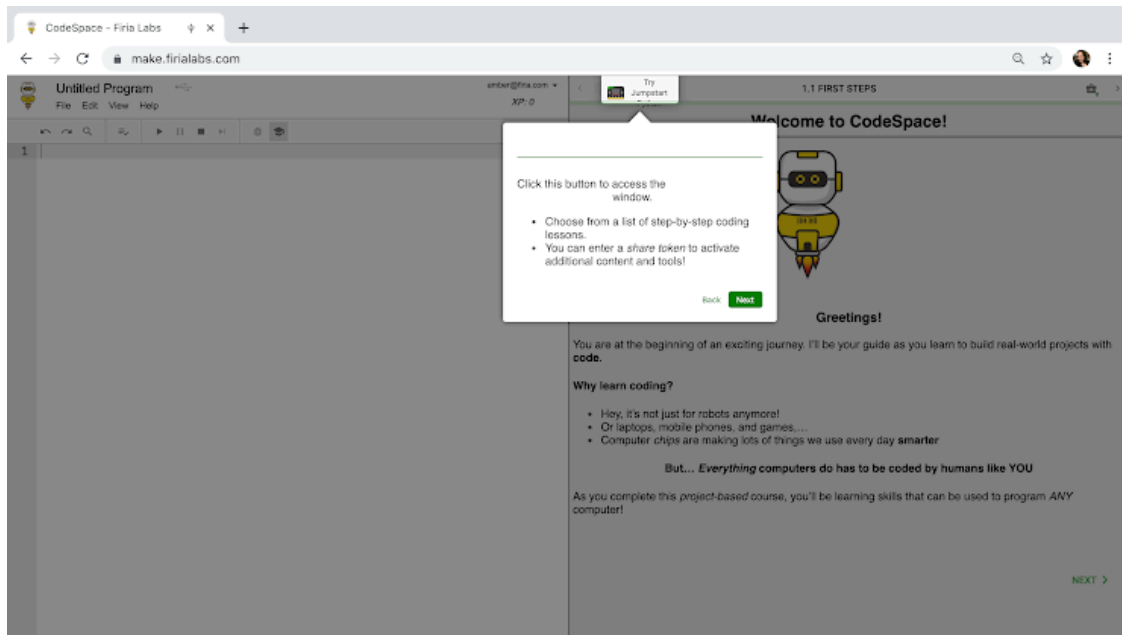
CodeSpace - Firia Labs

make.firialabs.com

Untitled Program
File Edit View Help

amber@firia.com
XP: 0

1

Try Jumpstart

1.1 FIRST STEPS

Welcome to CodeSpace!

Click this button to access the window.

- Choose from a list of step-by-step coding lessons.
- You can enter a *share token* to activate additional content and tools!

Back Next

Greetings!

You are at the beginning of an exciting journey. I'll be your guide as you learn to build real-world projects with **code.**

**Why learn coding?**

- Hey, it's not just for robots anymore!
- Or laptops, mobile phones, and games,...
- Computer *chips* are making lots of things we use every day **smarter**

**But... *Everything* computers do has to be coded by humans like YOU**

As you complete this *project-based* course, you'll be learning skills that can be used to program *ANY* computer!

NEXT >